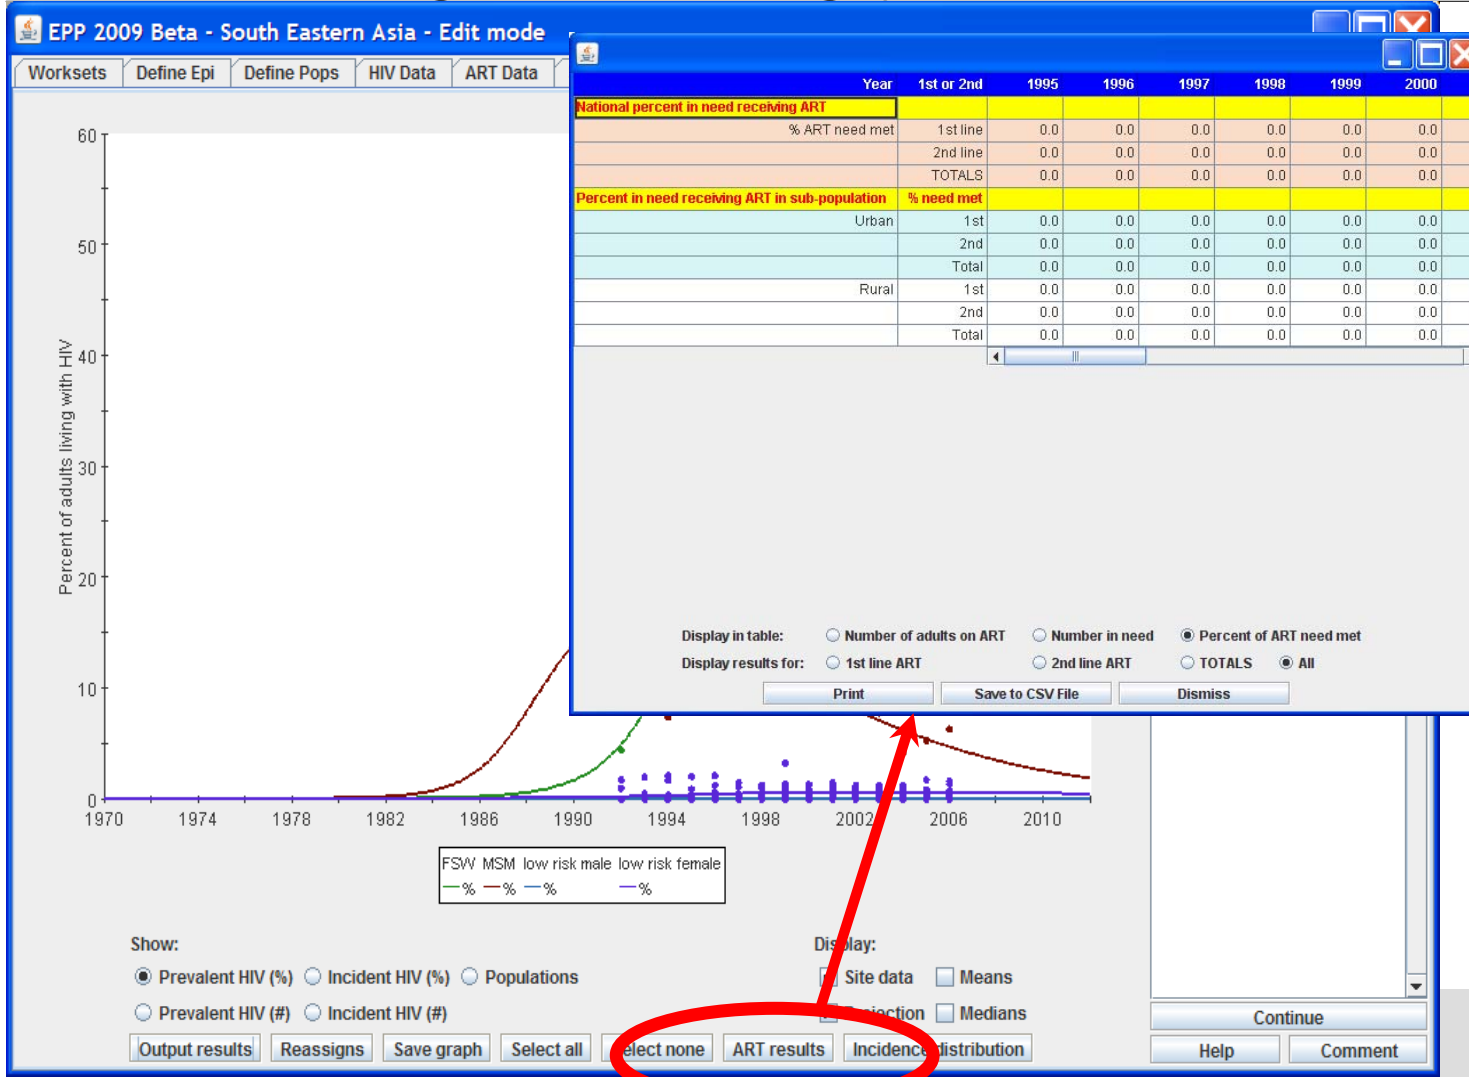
EPP 2009 Beta - South Eastern Asia - Edit mode

Worksets | Define Epi | Define Pops | HIV Data | ART Data

60
50
40
30
20
10
0
Percent of adults living with HIV

1970 1974 1978 1982 1986 1990 1994 1998 2002 2006 2010

FSW MSM low risk male low risk female
—% —% —% —%

| Year | 1st or 2nd | 1995 | 1996 | 1997 | 1998 | 1999 | 2000 |
|---|---|---|---|---|---|---|---|
| National percent in need receiving ART | | | | | | | |
| % ART need met | 1st line | 0.0 | 0.0 | 0.0 | 0.0 | 0.0 | 0.0 |
| | 2nd line | 0.0 | 0.0 | 0.0 | 0.0 | 0.0 | 0.0 |
| | TOTALS | 0.0 | 0.0 | 0.0 | 0.0 | 0.0 | 0.0 |
| Percent in need receiving ART in sub-population | % need met | | | | | | |
| Urban | 1st | 0.0 | 0.0 | 0.0 | 0.0 | 0.0 | 0.0 |
| | 2nd | 0.0 | 0.0 | 0.0 | 0.0 | 0.0 | 0.0 |
| | Total | 0.0 | 0.0 | 0.0 | 0.0 | 0.0 | 0.0 |
| Rural | 1st | 0.0 | 0.0 | 0.0 | 0.0 | 0.0 | 0.0 |
| | 2nd | 0.0 | 0.0 | 0.0 | 0.0 | 0.0 | 0.0 |
| | Total | 0.0 | 0.0 | 0.0 | 0.0 | 0.0 | 0.0 |

Display in table: Number of adults on ART Number in need Percent of ART need met
Display results for: 1st line ART 2nd line ART TOTALS All
Print Save to CSV File Dismiss

Show:
Prevalent HIV (%) Incident HIV (%) Populations
Prevalent HIV (#) Incident HIV (#)

Dis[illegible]lay:
Site data Means
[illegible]jection Medians

Output results Reassigns Save graph Select all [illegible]elect none ART results Incidence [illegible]istribution

Continue
Help Comment